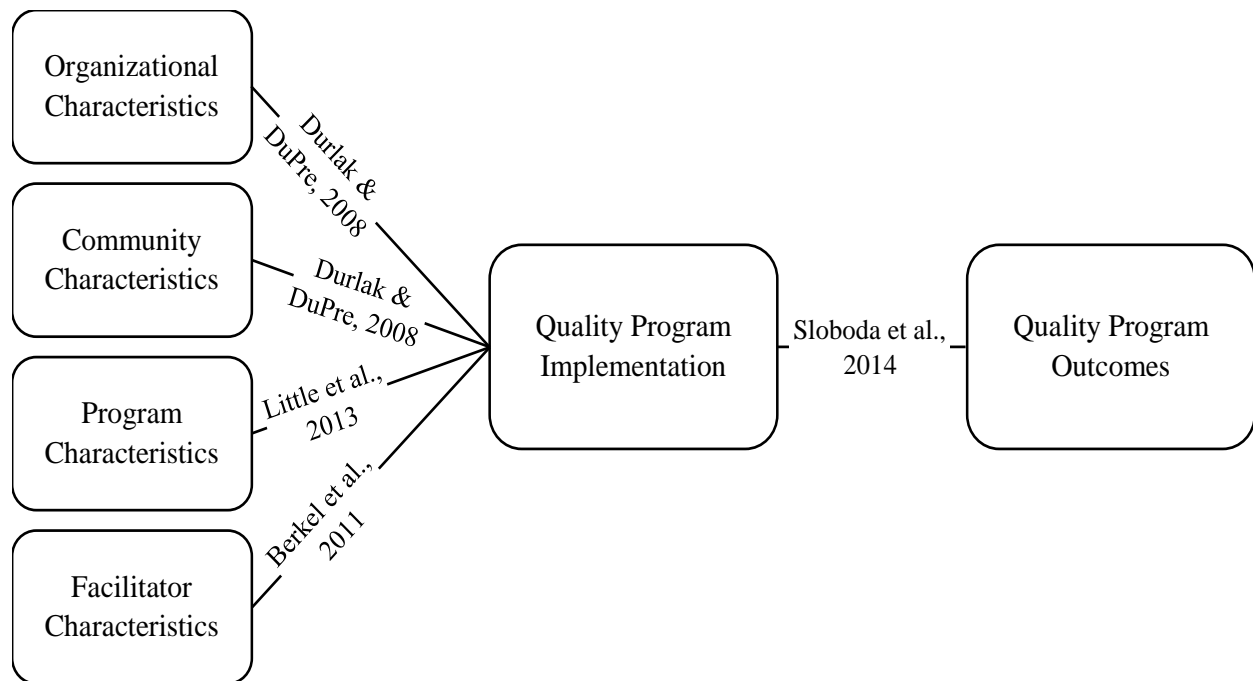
Organizational Characteristics

Durlak & DuPre, 2008

Community Characteristics

Durlak & DuPre, 2008

Program Characteristics

Little et al., 2013

Facilitator Characteristics

Berkel et al., 2011

Quality Program Implementation

Sloboda et al., 2014

Quality Program Outcomes